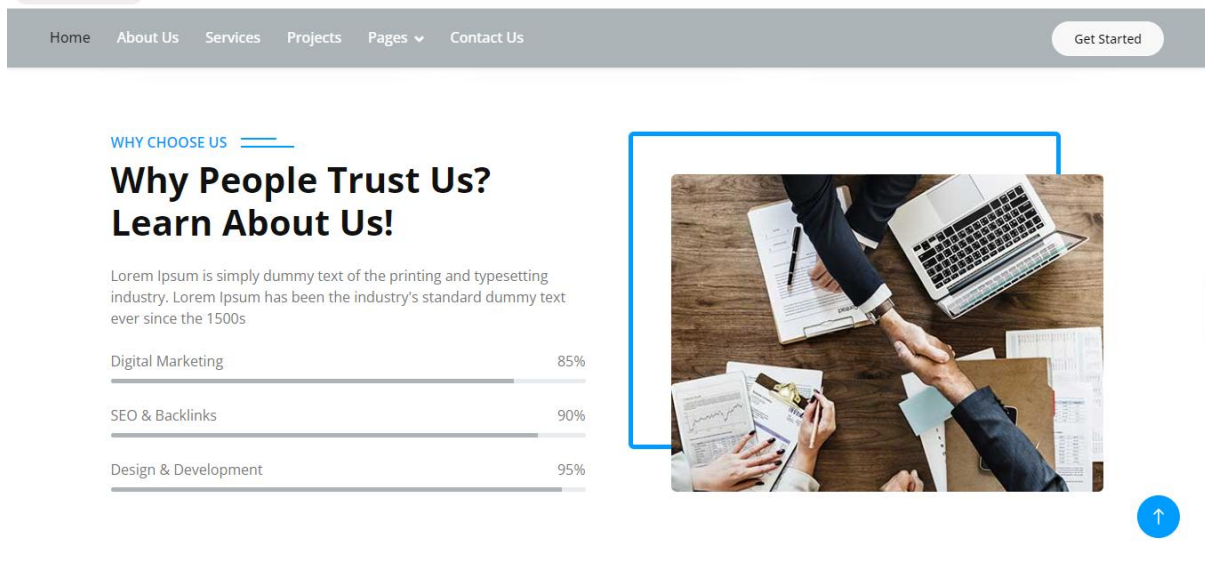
Home About Us Services Projects Pages Contact Us

Get Started

WHY CHOOSE US

Why People Trust Us? Learn About Us!

Lorem Ipsum is simply dummy text of the printing and typesetting industry. Lorem Ipsum has been the industry's standard dummy text ever since the 1500s

Digital Marketing 85%

SEO & Backlinks 90%

Design & Development 95%